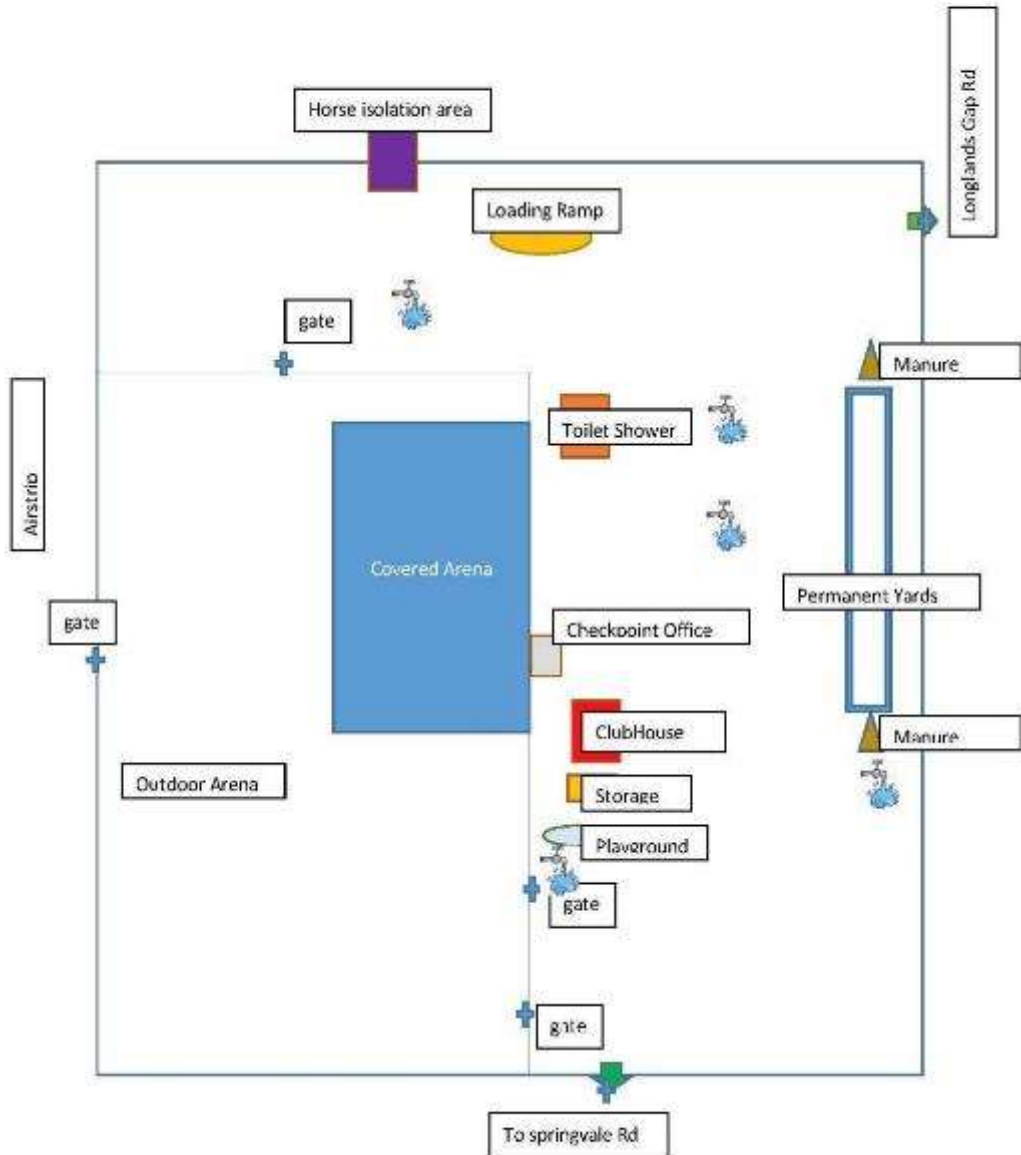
Horse isolation area

Longlands Gap Rd

Loading Ramp

gate

Manure

Airstrip

Toilet Shower

Covered Arena

gate

Permanent Yards

Checkpoint Office

ClubHouse

Manure

Outdoor Arena

Storage

Playground

gate

gate

To springvale Rd